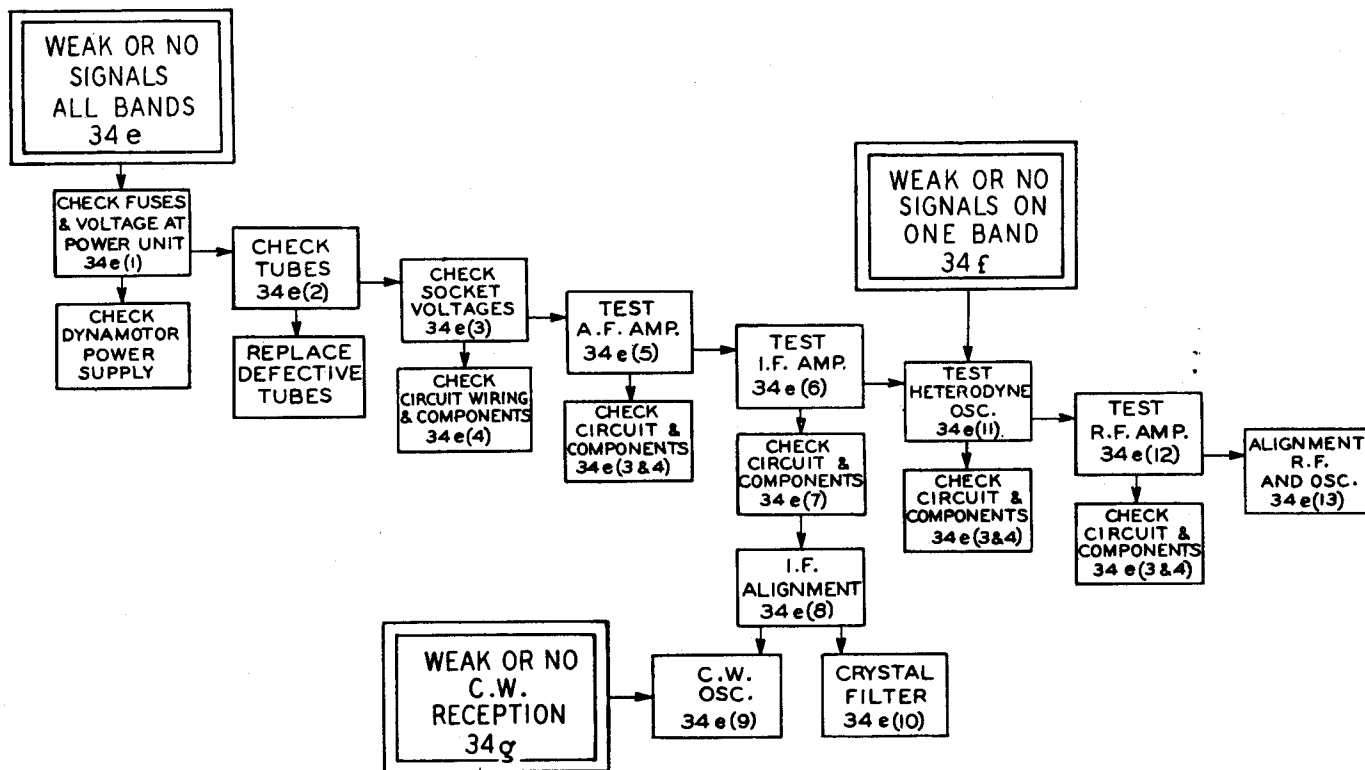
WEAK OR NO SIGNALS ALL BANDS 34 e

CHECK FUSES & VOLTAGE AT POWER UNIT 34 e (1)

CHECK DYNAMOTOR POWER SUPPLY

CHECK TUBES 34 e (2)

REPLACE DEFECTIVE TUBES

CHECK SOCKET VOLTAGES 34 e (3)

CHECK CIRCUIT WIRING & COMPONENTS 34 e (4)

TEST A.F. AMP. 34 e (5)

CHECK CIRCUIT & COMPONENTS 34 e (3 & 4)

TEST I.F. AMP. 34 e (6)

CHECK CIRCUIT & COMPONENTS 34 e (7)

I.F. ALIGNMENT 34 e (8)

WEAK OR NO SIGNALS ON ONE BAND 34 f

TEST HETERODYNE OSC. 34 e (11)

CHECK CIRCUIT & COMPONENTS 34 e (3 & 4)

TEST R.F. AMP. 34 e (12)

CHECK CIRCUIT & COMPONENTS 34 e (3 & 4)

ALIGNMENT R.F. AND OSC. 34 e (13)

WEAK OR NO C.W. RECEPTION 34 g

C.W. OSC. 34 e (9)

CRYSTAL FILTER 34 e (10)